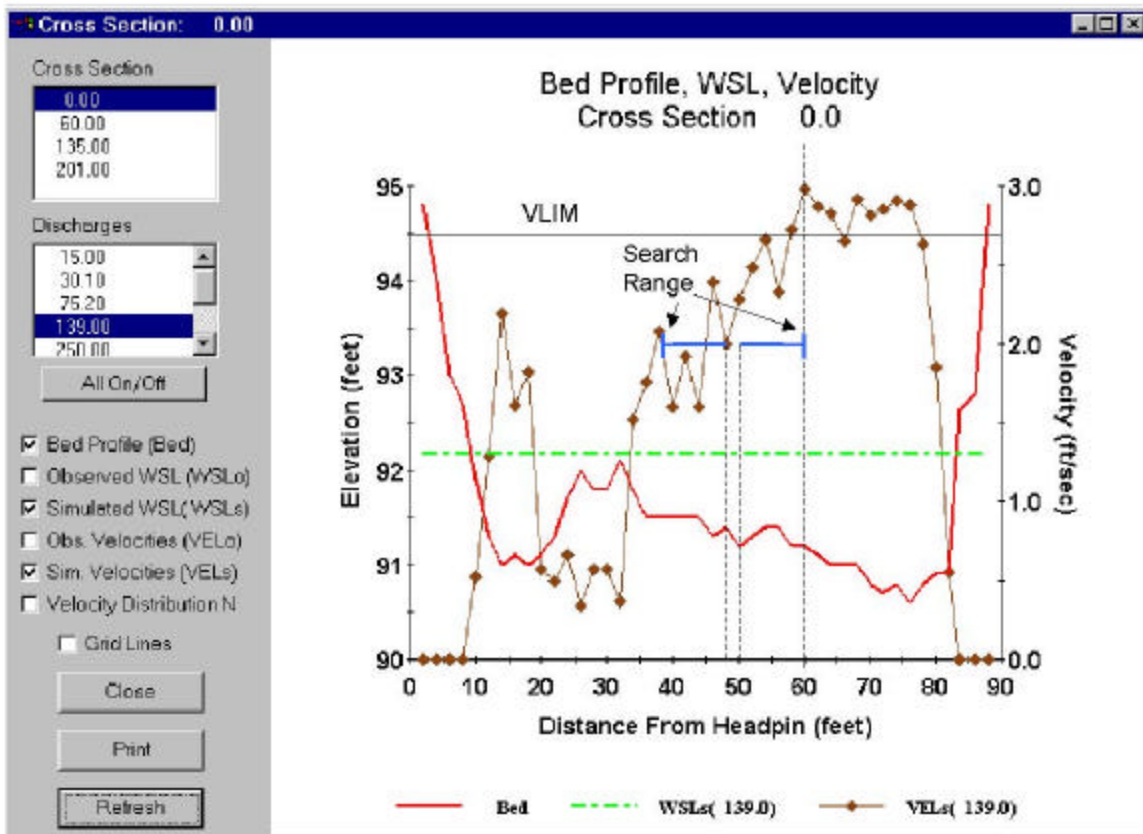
Cross Section: 0.00

Cross Section
0.00
60.00
135.00
201.00

Discharges
15.00
30.10
75.20
139.00
250.00

All On/Off

☑ Bed Profile (Bed)
☐ Observed WSL (WSLo)
☑ Simulated WSL(WSLs)
☐ Obs. Velocities (VELo)
☑ Sim. Velocities (VELs)
☐ Velocity Distribution N

☐ Grid Lines

Close

Print

Refresh

Bed Profile, WSL, Velocity
Cross Section 0.0

VLIM

Search Range

Elevation (feet)

Velocity (ft/sec)

95
94
93
92
91
90

3.0
2.0
1.0
0.0

0 10 20 30 40 50 60 70 80 90

Distance From Headpin (feet)

Bed WSLs( 139.0) VELs( 139.0)